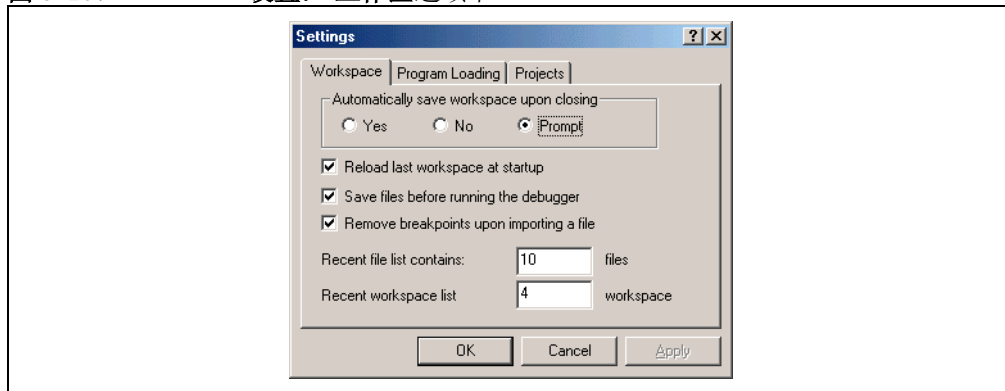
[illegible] 设置：工作区选项卡

Settings

?

X

Workspace

Program Loading

Projects

Automatically save workspace upon closing

Yes

No

Prompt

Reload last workspace at startup

Save files before running the debugger

Remove breakpoints upon importing a file

Recent file list contains:

10

files

Recent workspace list

4

workspace

OK

Cancel

Apply